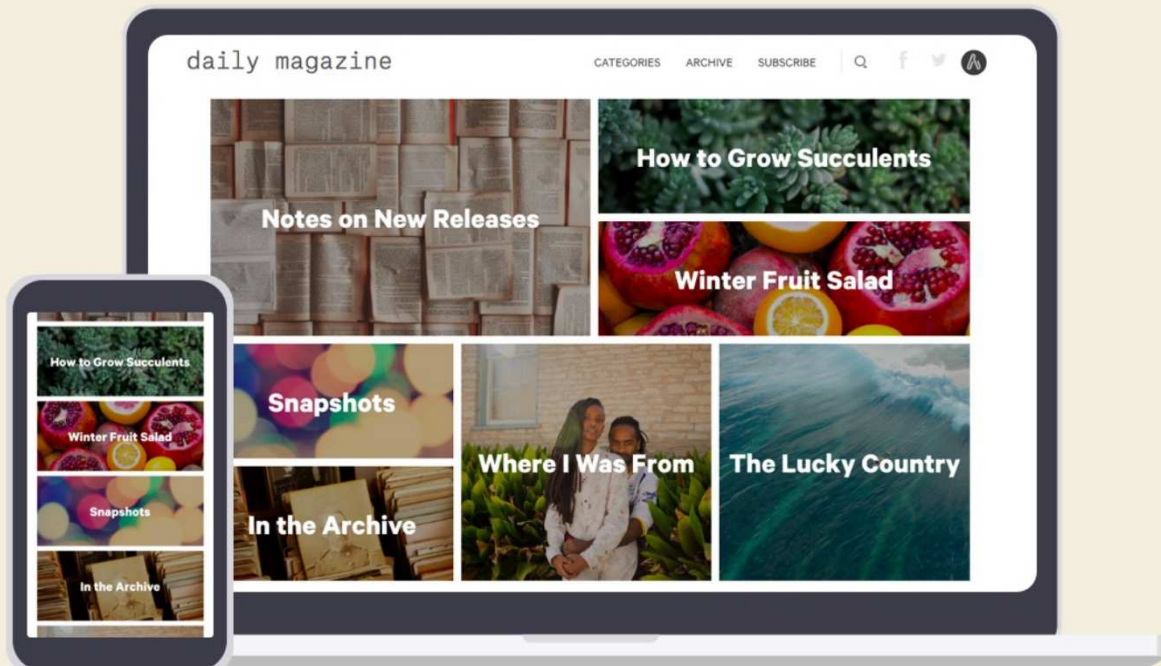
daily magazine

CATEGORIES ARCHIVE SUBSCRIBE

Notes on New Releases

How to Grow Succulents

Winter Fruit Salad

Snapshots

In the Archive

Where I Was From

The Lucky Country

How to Grow Succulents

Winter Fruit Salad

Snapshots

In the Archive